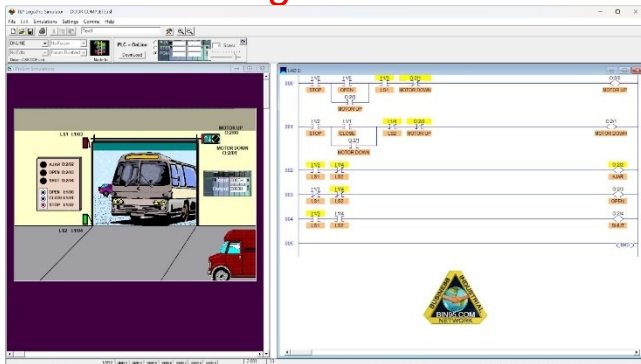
TEP LogixPro Simulator - DOOR.COMP.RSS.rdl
File Edit Simulations Settings Comms Help
ONLINE
PLC - OnLine
Download
Door Simulation
LS1 I:1/03
MOTOR UP O:2/01
MOTOR DOWN O:2/00
AJAR O:2/02
OPEN O:2/03
SHUT O:2/04
OPEN I:1/00
CLOSE I:1/01
STOP I:1/02
LS2 I:1/04
000 I:1/2 STOP I:1/0 OPEN I:1/3 LS1 O:2/0 MOTOR DOWN O:2/1 MOTOR UP
O:2/1 MOTOR UP
001 I:1/2 STOP I:1/1 CLOSE I:1/4 LS2 O:2/1 MOTOR UP O:2/0 MOTOR DOWN
O:2/0 MOTOR DOWN
002 I:1/3 LS1 I:1/4 LS2 O:2/2 AJAR
003 I:1/3 LS1 I:1/4 LS2 O:2/3 OPEN
004 I:1/3 LS1 I:1/4 LS2 O:2/4 SHUT
005
BINBIR.COM
NETWORK